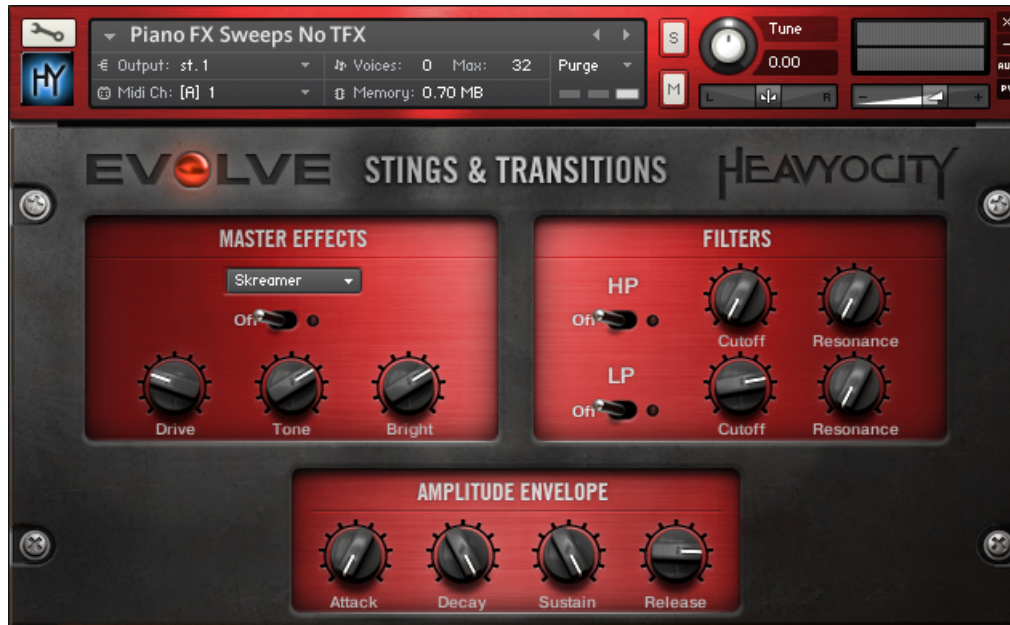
HY

Piano FX Sweeps No TFX

Output: st. 1

Voices: 0 Max: 32

Purge

Midi Ch: [A] 1

Memory: 0.70 MB

S

M

Tune

0.00

L

R

EVOLVE STINGS & TRANSITIONS HEAVYOCITY

MASTER EFFECTS

Skreamer

Off

Drive

Tone

Bright

FILTERS

HP

Off

Cutoff

Resonance

LP

Off

Cutoff

Resonance

AMPLITUDE ENVELOPE

Attack

Decay

Sustain

Release